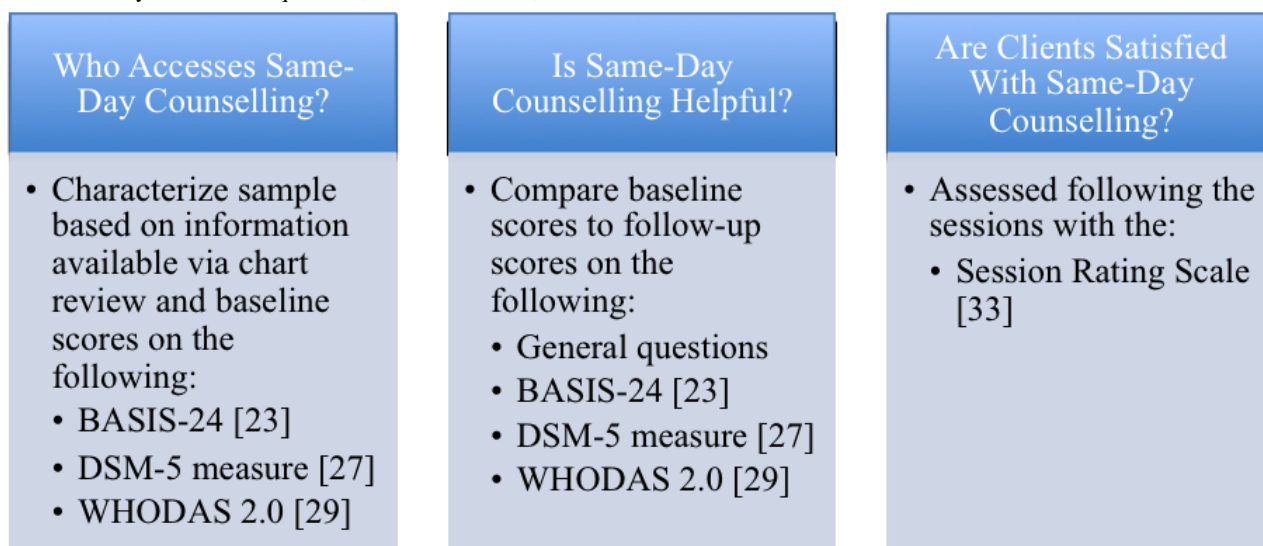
Who Accesses Same-Day Counselling?

• Characterize sample based on information available via chart review and baseline scores on the following:
• BASIS-24 [23]
• DSM-5 measure [27]
• WHODAS 2.0 [29]

Is Same-Day Counselling Helpful?

• Compare baseline scores to follow-up scores on the following:
• General questions
• BASIS-24 [23]
• DSM-5 measure [27]
• WHODAS 2.0 [29]

Are Clients Satisfied With Same-Day Counselling?

• Assessed following the sessions with the:
• Session Rating Scale [33]